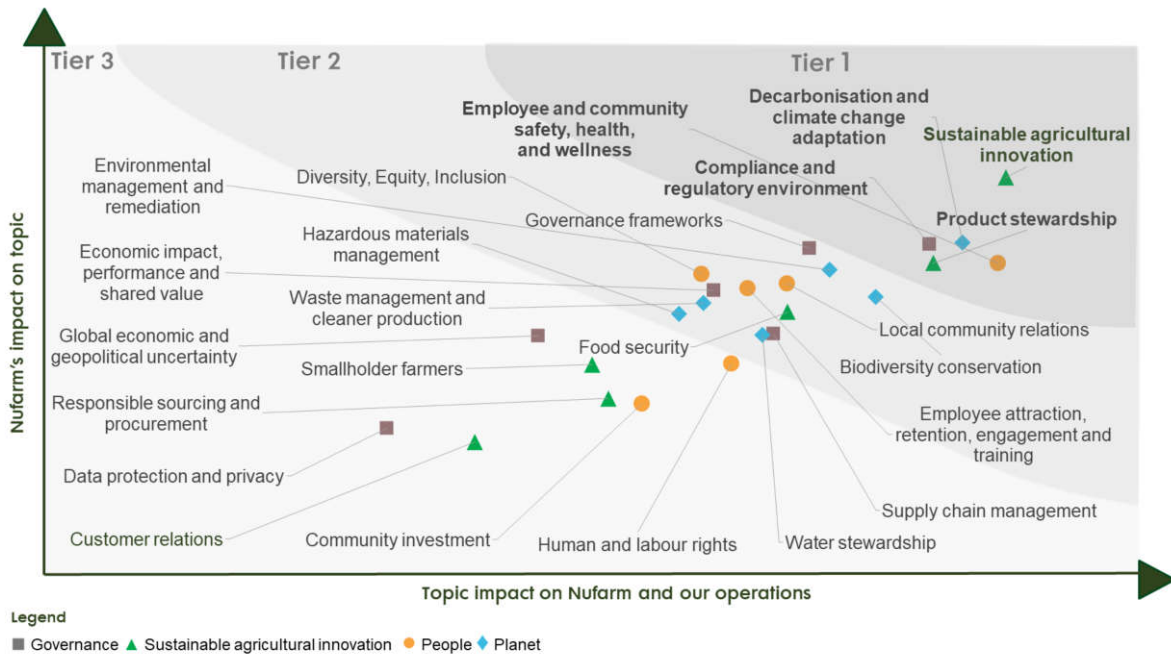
Tier 3
Tier 2
Tier 1

Employee and community safety, health, and wellness
Decarbonisation and climate change adaptation
Sustainable agricultural innovation
Compliance and regulatory environment
Product stewardship
Environmental management and remediation
Diversity, Equity, Inclusion
Governance frameworks
Hazardous materials management
Economic impact, performance and shared value
Waste management and cleaner production
Local community relations
Global economic and geopolitical uncertainty
Food security
Biodiversity conservation
Smallholder farmers
Responsible sourcing and procurement
Employee attraction, retention, engagement and training
Data protection and privacy
Supply chain management
Customer relations
Community investment
Human and labour rights
Water stewardship

Nufarm's impact on topic
Topic impact on Nufarm and our operations

Legend
Governance Sustainable agricultural innovation People Planet